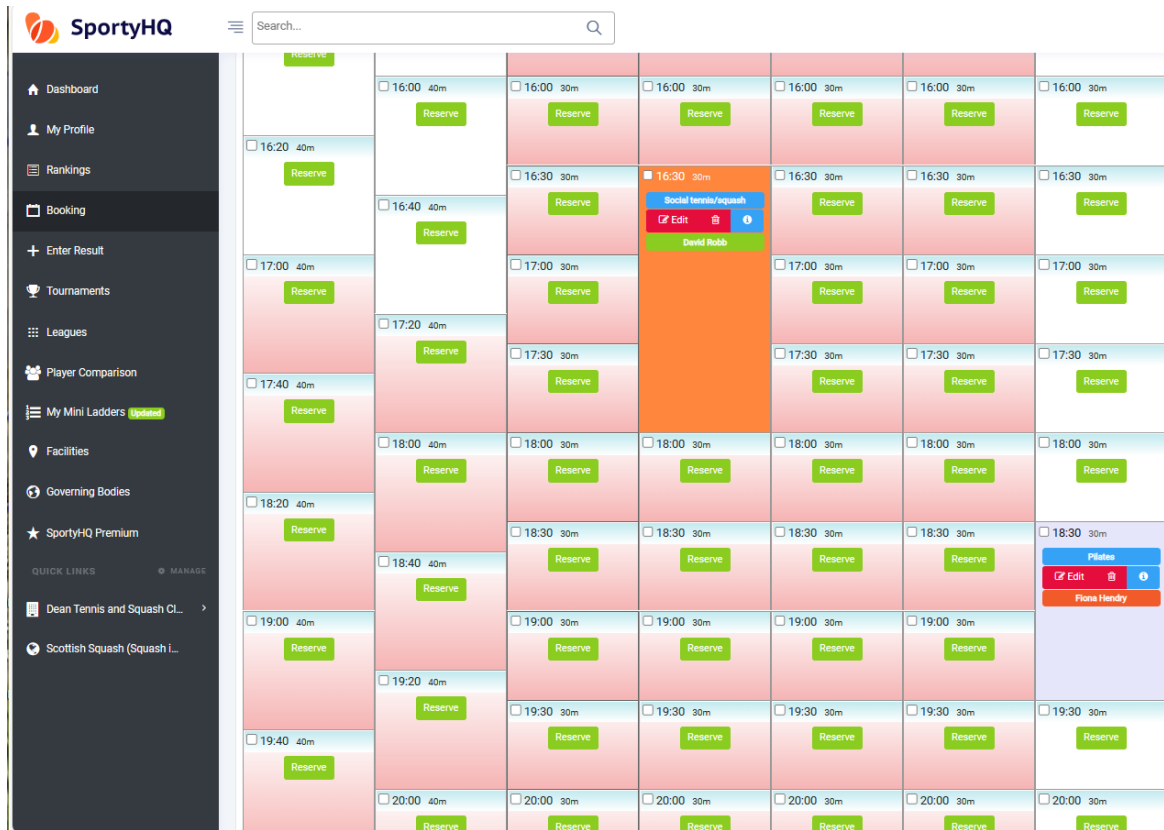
SportyHQ

Search...

Dashboard
My Profile
Rankings
Booking
Enter Result
Tournaments
Leagues
Player Comparison
My Mini Ladders Updated
Facilities
Governing Bodies
SportyHQ Premium
QUICK LINKS MANAGE
Dean Tennis and Squash Cl...
Scottish Squash (Squash i...

Reserve
16:20 40m Reserve
17:00 40m Reserve
17:40 40m Reserve
18:20 40m Reserve
19:00 40m Reserve
19:40 40m Reserve

16:00 40m Reserve
16:40 40m Reserve
17:20 40m Reserve
18:00 40m Reserve
18:40 40m Reserve
19:20 40m Reserve
20:00 40m Reserve

16:00 30m Reserve
16:30 30m Reserve
17:00 30m Reserve
17:30 30m Reserve
18:00 30m Reserve
18:30 30m Reserve
19:00 30m Reserve
19:30 30m Reserve
20:00 30m Reserve

16:00 30m Reserve
16:30 30m
Social tennis/squash
Edit
David Robb
18:00 30m Reserve
18:30 30m Reserve
19:00 30m Reserve
19:30 30m Reserve
20:00 30m Reserve

16:00 30m Reserve
16:30 30m Reserve
17:00 30m Reserve
17:30 30m Reserve
18:00 30m Reserve
18:30 30m Reserve
19:00 30m Reserve
19:30 30m Reserve
20:00 30m Reserve

16:00 30m Reserve
16:30 30m Reserve
17:00 30m Reserve
17:30 30m Reserve
18:00 30m Reserve
18:30 30m Reserve
19:00 30m Reserve
19:30 30m Reserve
20:00 30m Reserve

16:00 30m Reserve
16:30 30m Reserve
17:00 30m Reserve
17:30 30m Reserve
18:00 30m Reserve
18:30 30m
Pilates
Edit
Fiona Hendry
19:30 30m Reserve
20:00 30m Reserve